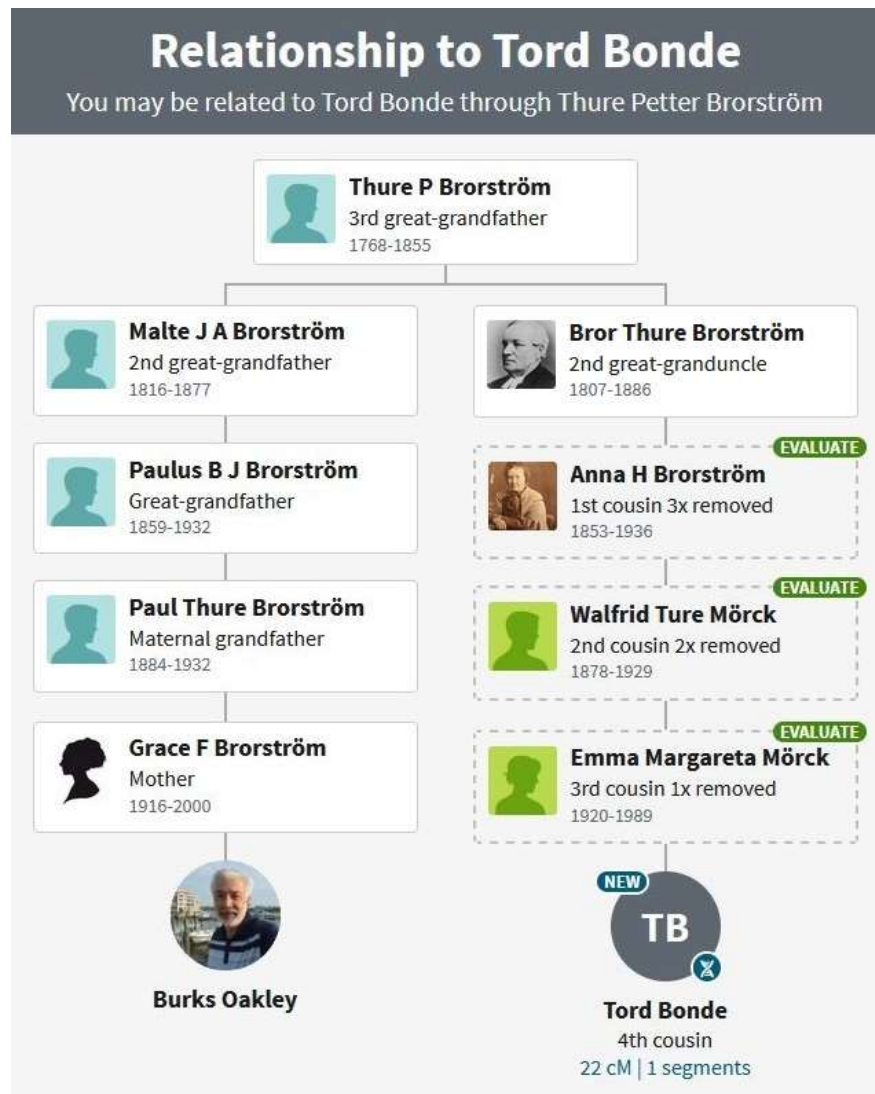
Relationship to Tord Bonde
You may be related to Tord Bonde through Thure Petter Brorström

Thure P Brorström
3rd great-grandfather
1768-1855

Malte J A Brorström
2nd great-grandfather
1816-1877

Paulus B J Brorström
Great-grandfather
1859-1932

Paul Thure Brorström
Maternal grandfather
1884-1932

Grace F Brorström
Mother
1916-2000

Burks Oakley

Bror Thure Brorström
2nd great-granduncle
1807-1886

EVALUATE
Anna H Brorström
1st cousin 3x removed
1853-1936

EVALUATE
Walfrid Ture Mörck
2nd cousin 2x removed
1878-1929

EVALUATE
Emma Margareta Mörck
3rd cousin 1x removed
1920-1989

NEW
TB

Tord Bonde
4th cousin
22 cM | 1 segments